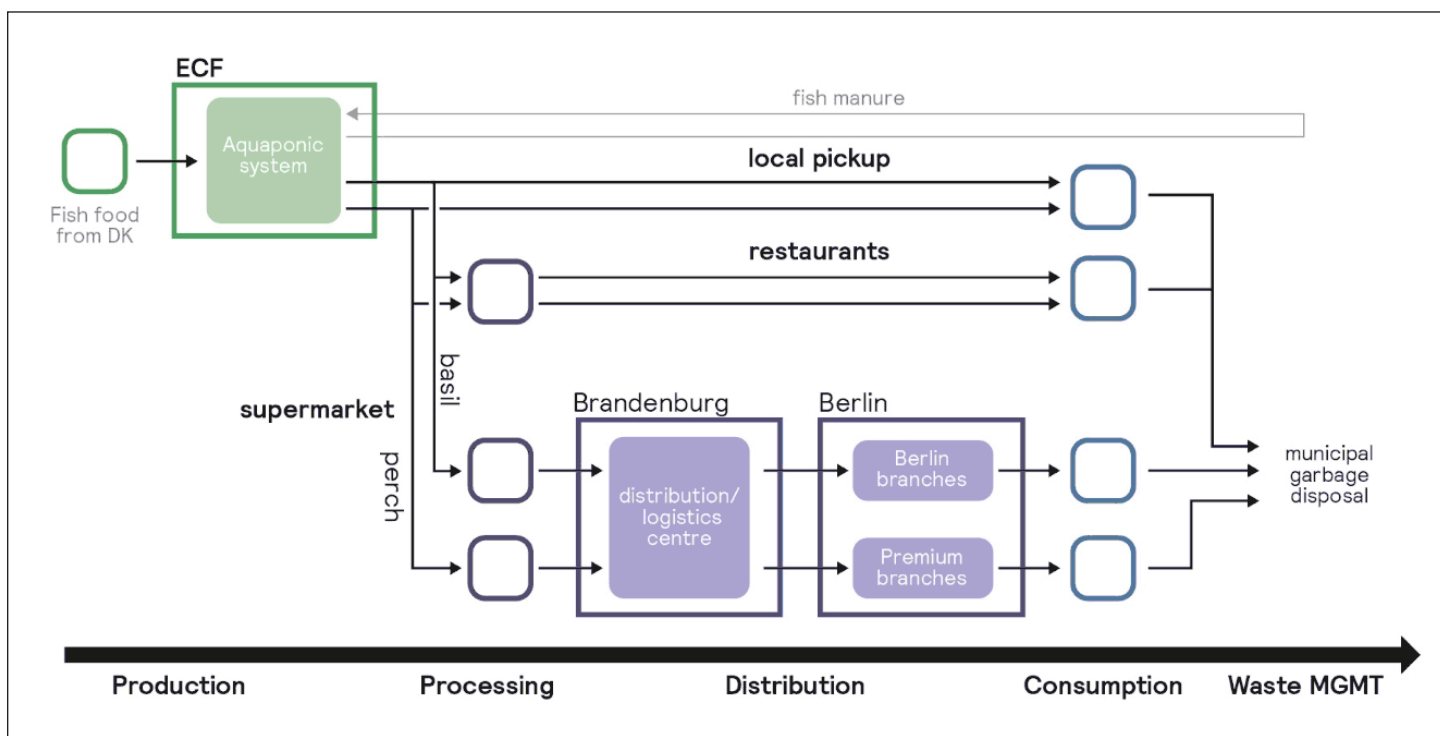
ECF

fish manure

Aquaponic system

Fish food from DK

local pickup

restaurants

basil

supermarket

perch

Brandenburg

Berlin

distribution/ logistics centre

Berlin branches

Premium branches

municipal garbage disposal

Production

Processing

Distribution

Consumption

Waste MGMT